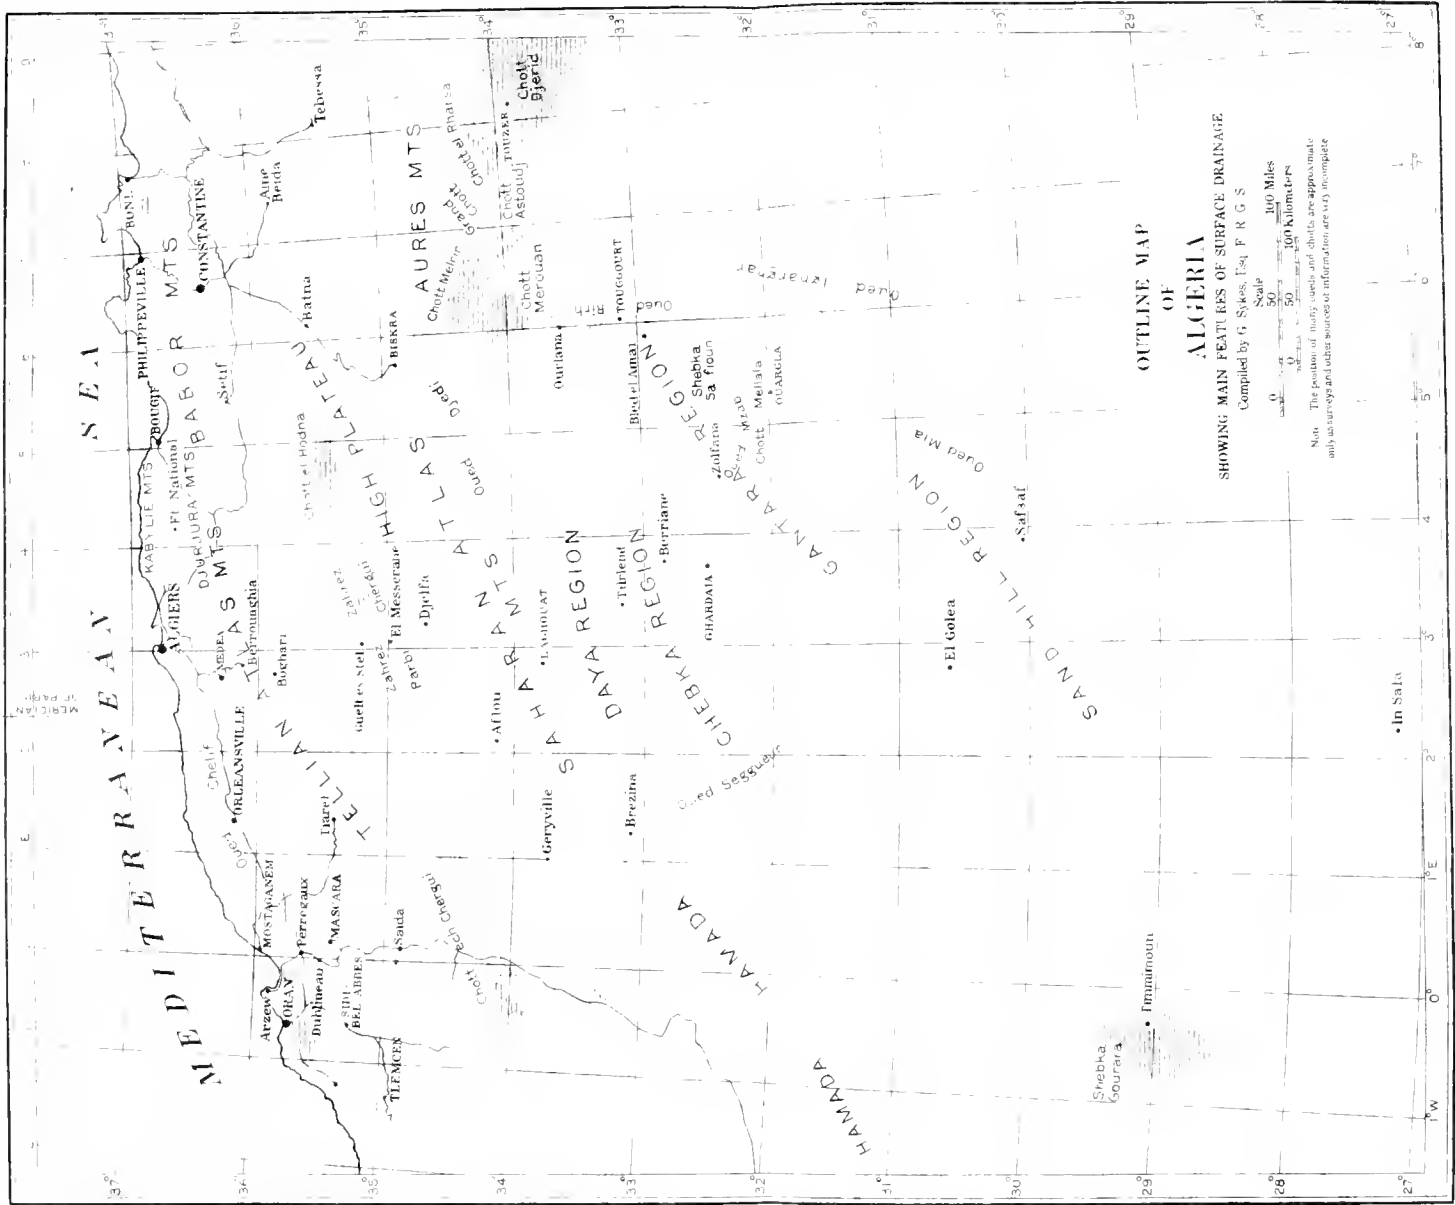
MEDITERRANEAN SEA

OUTLINE MAP
OF
ALGERIA
SHOWING MAIN FEATURES OF SURFACE DRAINAGE
Compiled by G. Sykes, Esq. F. R. G. S.

Scale
0 50 100 Miles
0 50 100 Kilometers

Note. The position of many oueds and chotts are approximate only as surveys and other sources of information are very incomplete

MERIDIAN OF PARIS

ALGERS
BONE
PHILIPPEVILLE
BOUGIE
CONSTANTINE
Setif
Tebessa
Aine Beida
Batna
BISKRA
TOUGGOURT
Ourlana
Biedel Amai
OUARGLA
Ghardaia
Berriane
Tilrlend
LAGHOUAT
Djelfa
El Messerane
Boghari
Berrouaghia
MEDEA
ORLEANSVILLE
MOSTAGANEM
Perregaux
MASCARA
Saida
ORAN
Arzew
Dublineau
SIDI BEL ABBES
TLEMCEN
Aflou
Geryville
Brezina
El Golea
Safsaf
In Sala
Timimoun
Ft National
TOUZER

KABYLIE MTS
DJURJURA MTS
BABOR MTS
AURES MTS
ATLAS MTS
TELLIAN ATLAS
HIGH PLATEAU
SAHARAN ATLAS
DAYA REGION
CHEBKA REGION
GANTARA REGION
SAND HILL REGION
HAMADA
HAMADA
Shebka Sa floun
Shebka Gourara

Chott Djerid
Chott el Rharsa
Chott Melrir
Chott Merouan
Chott Astoudj
Chott el Hodna
Chott ech Chergui
Chott Melfala
Oued Rirh
Oued Djedi
Oued Mia
Oued Igharghar
Oued Mzab
Oued Segueur
Oued Chelif
Oued Zolfana
Zahrez Chergui
Zahrez Gharbi
Guelt es Stel
Tiaret

37° 36° 35° 34° 33° 32° 31° 30° 29° 28° 27°
1°W 0° 1°E 2° 3° 4° 5° 6° 7° 8°